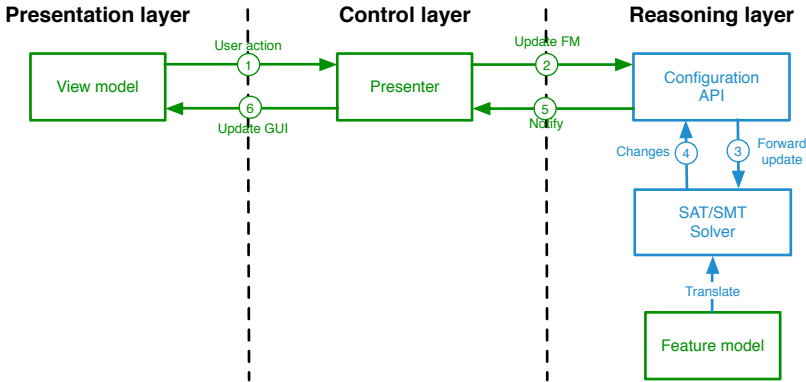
Presentation layer

Control layer

Reasoning layer

User action

1

View model

6

Update GUI

Presenter

Update FM

2

5

Notify

Configuration API

Changes

4

3

Forward update

SAT/SMT Solver

Translate

Feature model